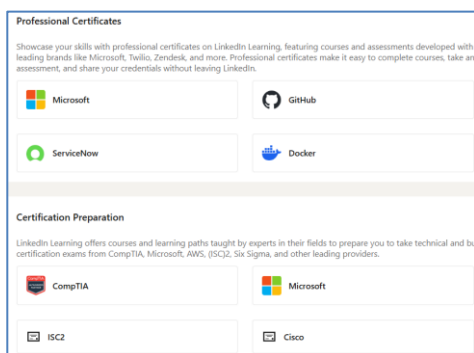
Professional Certificates

Showcase your skills with professional certificates on LinkedIn Learning, featuring courses and assessments developed with leading brands like Microsoft, Twilio, Zendesk, and more. Professional certificates make it easy to complete courses, take an assessment, and share your credentials without leaving LinkedIn.

Microsoft

GitHub

ServiceNow

Docker

Certification Preparation

LinkedIn Learning offers courses and learning paths taught by experts in their fields to prepare you to take technical and bu certification exams from CompTIA, Microsoft, AWS, (ISC)2, Six Sigma, and other leading providers.

CompTIA

Microsoft

ISC2

Cisco